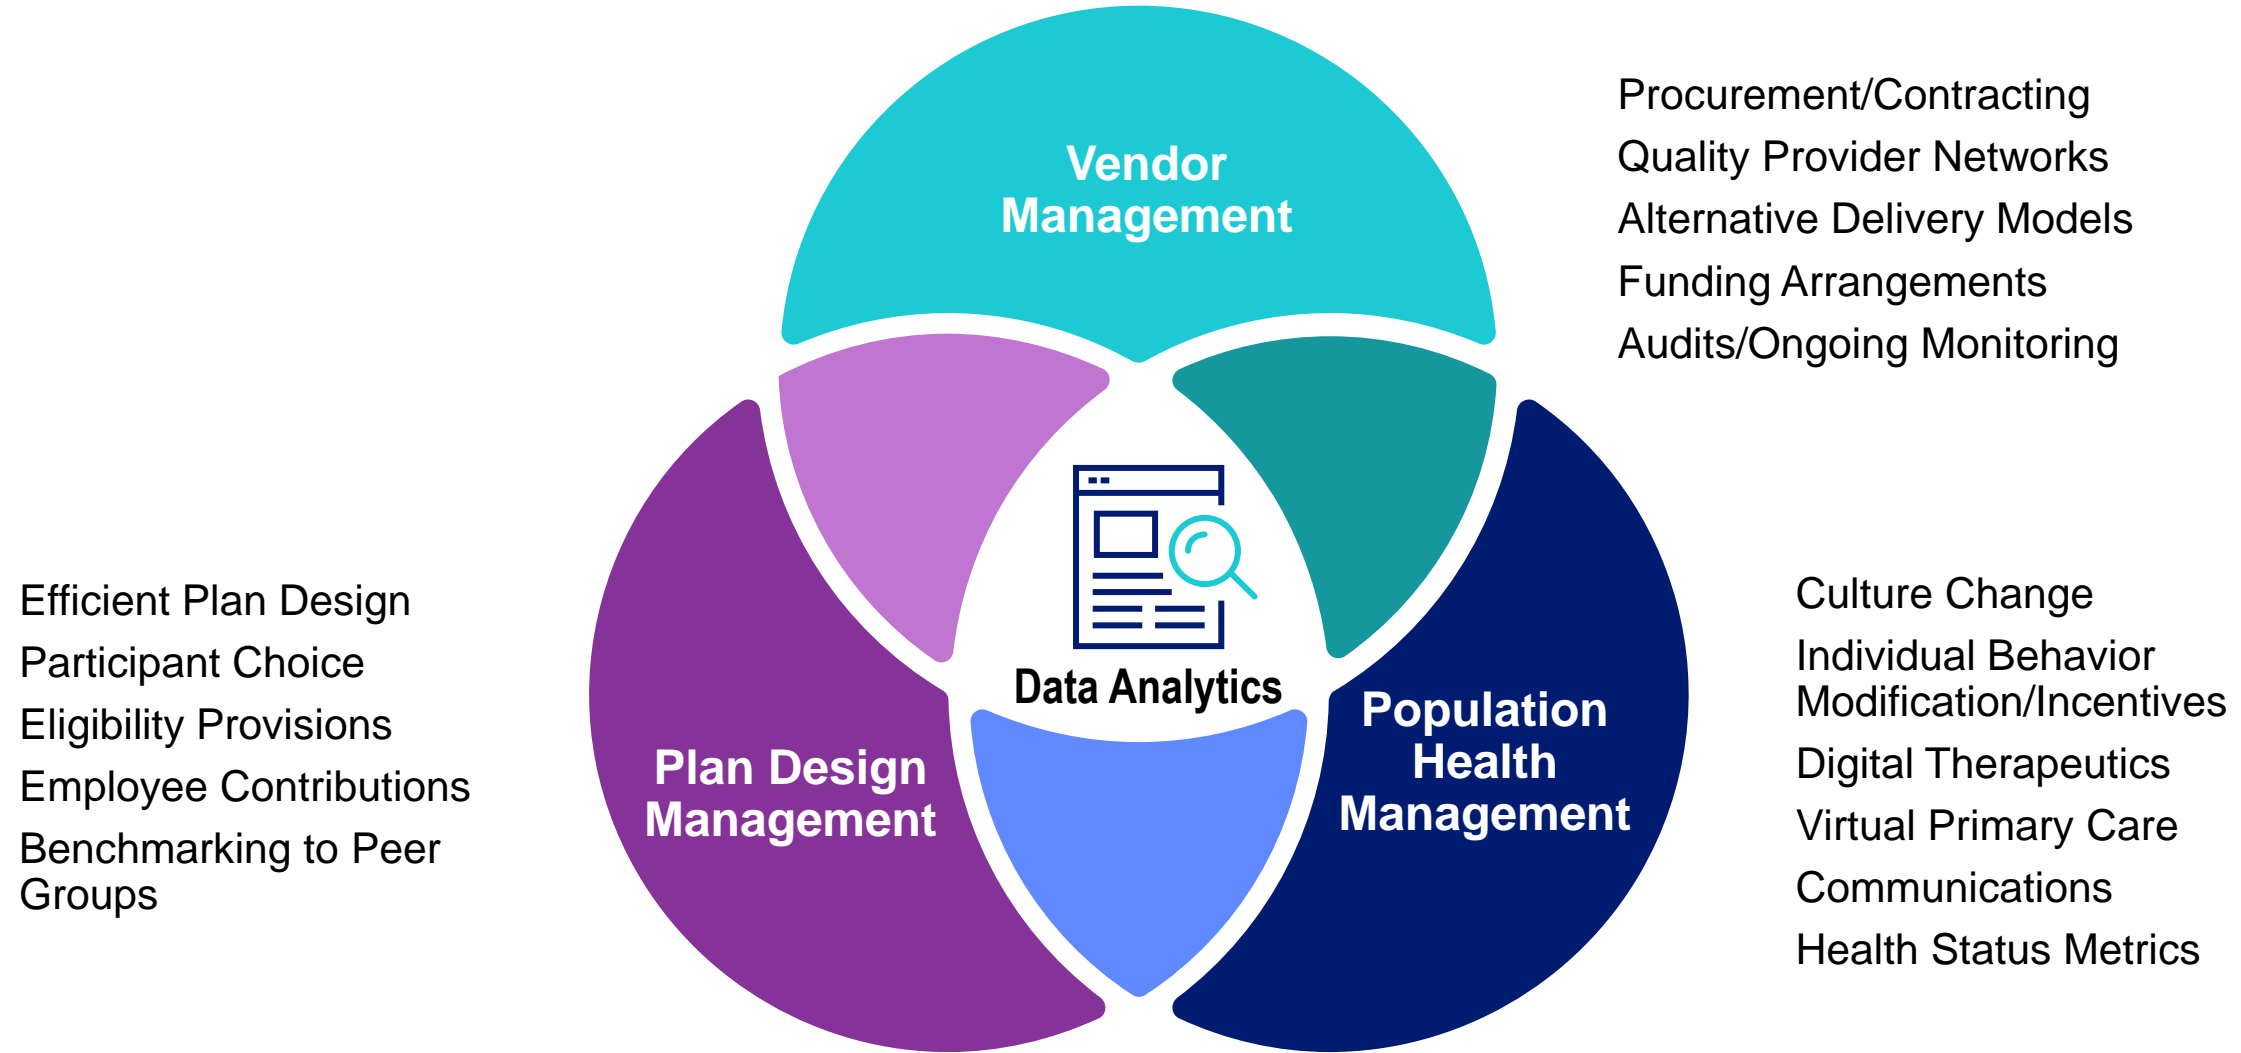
Vendor Management

Procurement/Contracting
Quality Provider Networks
Alternative Delivery Models
Funding Arrangements
Audits/Ongoing Monitoring

Efficient Plan Design
Participant Choice
Eligibility Provisions
Employee Contributions
Benchmarking to Peer Groups

Data Analytics

Plan Design Management

Population Health Management

Culture Change
Individual Behavior Modification/Incentives
Digital Therapeutics
Virtual Primary Care
Communications
Health Status Metrics